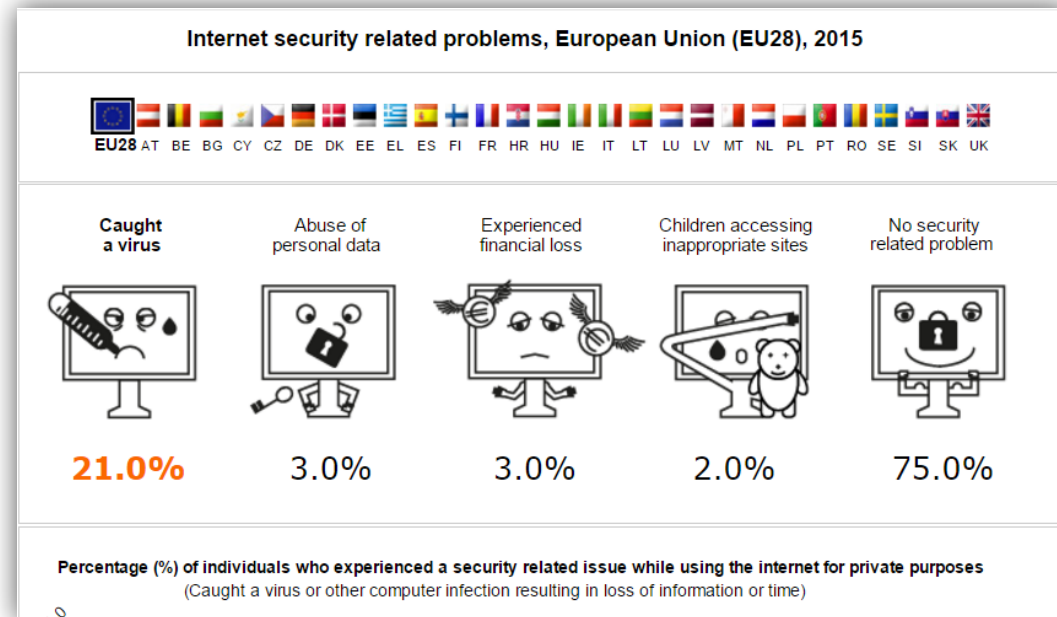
Internet security related problems, European Union (EU28), 2015

EU28 AT BE BG CY CZ DE DK EE EL ES FI FR HR HU IE IT LT LU LV MT NL PL PT RO SE SI SK UK

Caught a virus

Abuse of personal data

Experienced financial loss

Children accessing inappropriate sites

No security related problem

21.0%

3.0%

3.0%

2.0%

75.0%

Percentage (%) of individuals who experienced a security related issue while using the internet for private purposes
(Caught a virus or other computer infection resulting in loss of information or time)